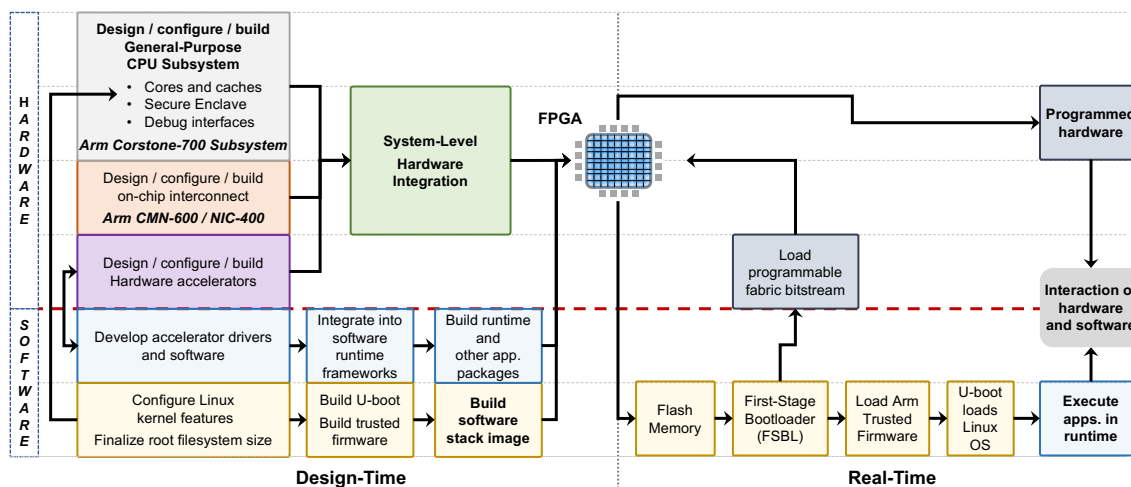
H
A
R
D
W
A
R
E

S
O
F
T
W
A
R
E

Design / configure / build
General-Purpose
CPU Subsystem

• Cores and caches
• Secure Enclave
• Debug interfaces

Arm Corstone-700 Subsystem

Design / configure / build
on-chip interconnect
Arm CMN-600 / NIC-400

Design / configure / build
Hardware accelerators

System-Level
Hardware
Integration

FPGA

Programmed
hardware

Load
programmable
fabric bitstream

Interaction o
hardware
and software

Develop accelerator drivers
and software

Integrate into
software
runtime
frameworks

Build runtime
and
other app.
packages

Configure Linux
kernel features
Finalize root filesystem size

Build U-boot
Build trusted
firmware

Build
software
stack image

Flash
Memory

First-Stage
Bootloader
(FSBL)

Load Arm
Trusted
Firmware

U-boot
loads
Linux
OS

Execute
apps. in
runtime

Design-Time

Real-Time